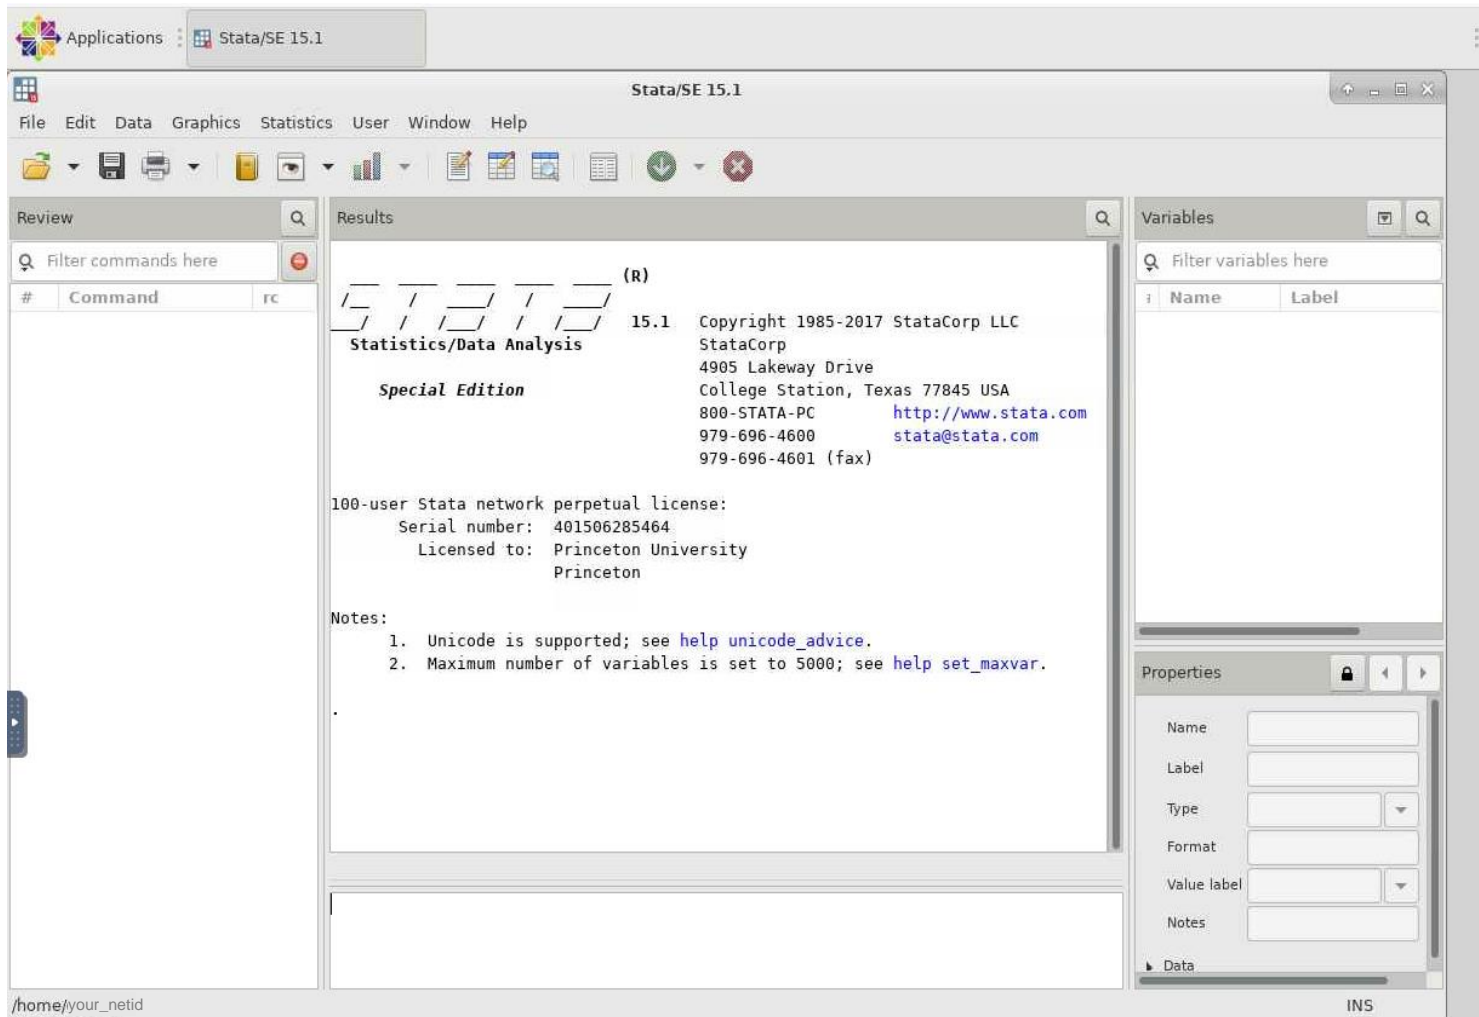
Applications    Stata/SE 15.1

Stata/SE 15.1

File Edit Data Graphics Statistics User Window Help

Review

Filter commands here

# Command rc

Results

___ ____ ____ ____ ____ (R)
/__ / ____/ / ____/
___/ / /___/ / /___/ 15.1 Copyright 1985-2017 StataCorp LLC
Statistics/Data Analysis StataCorp
4905 Lakeway Drive
Special Edition College Station, Texas 77845 USA
800-STATA-PC http://www.stata.com
979-696-4600 stata@stata.com
979-696-4601 (fax)

100-user Stata network perpetual license:
Serial number: 401506285464
Licensed to: Princeton University
Princeton

Notes:
1. Unicode is supported; see help unicode_advice.
2. Maximum number of variables is set to 5000; see help set_maxvar.

.

Variables

Filter variables here

Name Label

Properties

Name
Label
Type
Format
Value label
Notes
Data

/home/your_netid

INS